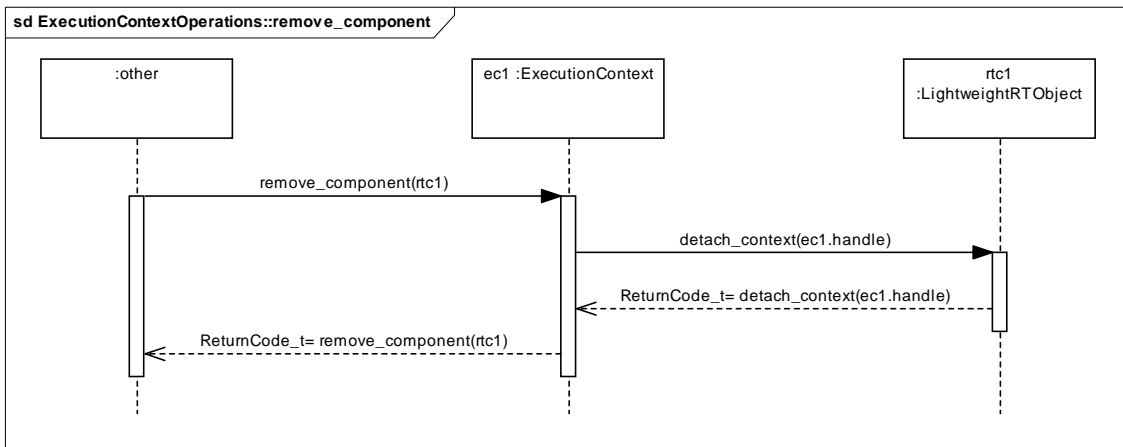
sd ExecutionContextOperations::remove_component

:other

ec1 :ExecutionContext

rtc1
:LightweightRTObject

remove_component(rtc1)

detach_context(ec1.handle)

ReturnCode_t= detach_context(ec1.handle)

ReturnCode_t= remove_component(rtc1)